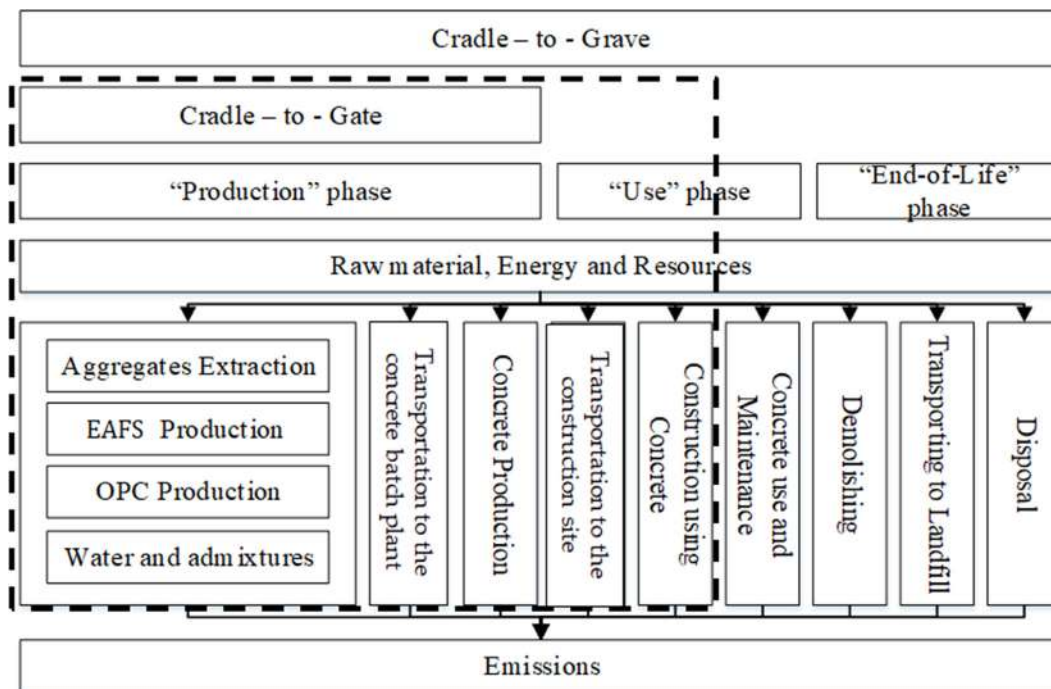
Cradle – to - Grave

Cradle – to - Gate

“Production” phase

“Use” phase

“End-of-Life” phase

Raw material, Energy and Resources

Aggregates Extraction

EAFS Production

OPC Production

Water and admixtures

Transportation to the concrete batch plant

Concrete Production

Transportation to the construction site

Construction using Concrete

Concrete use and Maintenance

Demolishing

Transporting to Landfill

Disposal

Emissions